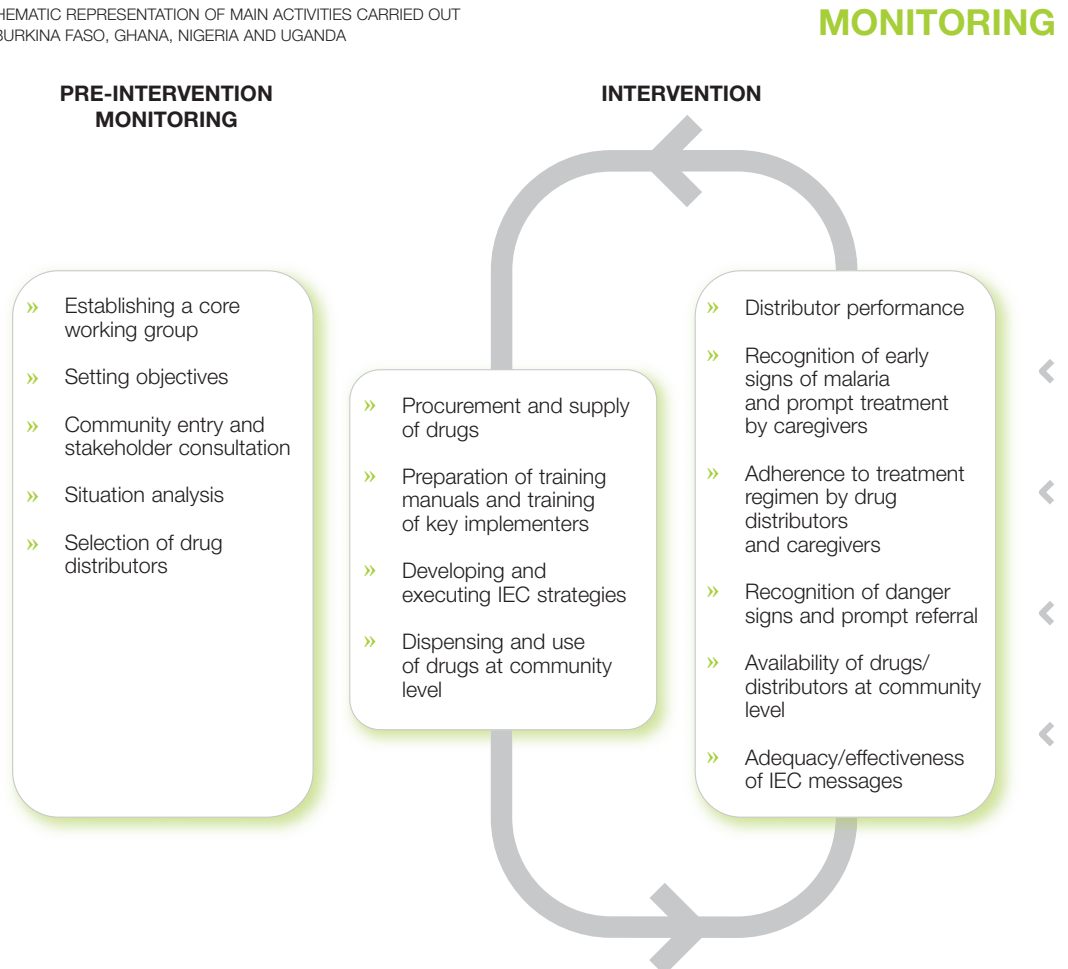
HEMATIC REPRESENTATION OF MAIN ACTIVITIES CARRIED OUT
BURKINA FASO, GHANA, NIGERIA AND UGANDA

MONITORING

PRE-INTERVENTION MONITORING

INTERVENTION

» Establishing a core working group
» Setting objectives
» Community entry and stakeholder consultation
» Situation analysis
» Selection of drug distributors

» Procurement and supply of drugs
» Preparation of training manuals and training of key implementers
» Developing and executing IEC strategies
» Dispensing and use of drugs at community level

» Distributor performance
» Recognition of early signs of malaria and prompt treatment by caregivers
» Adherence to treatment regimen by drug distributors and caregivers
» Recognition of danger signs and prompt referral
» Availability of drugs/ distributors at community level
» Adequacy/effectiveness of IEC messages